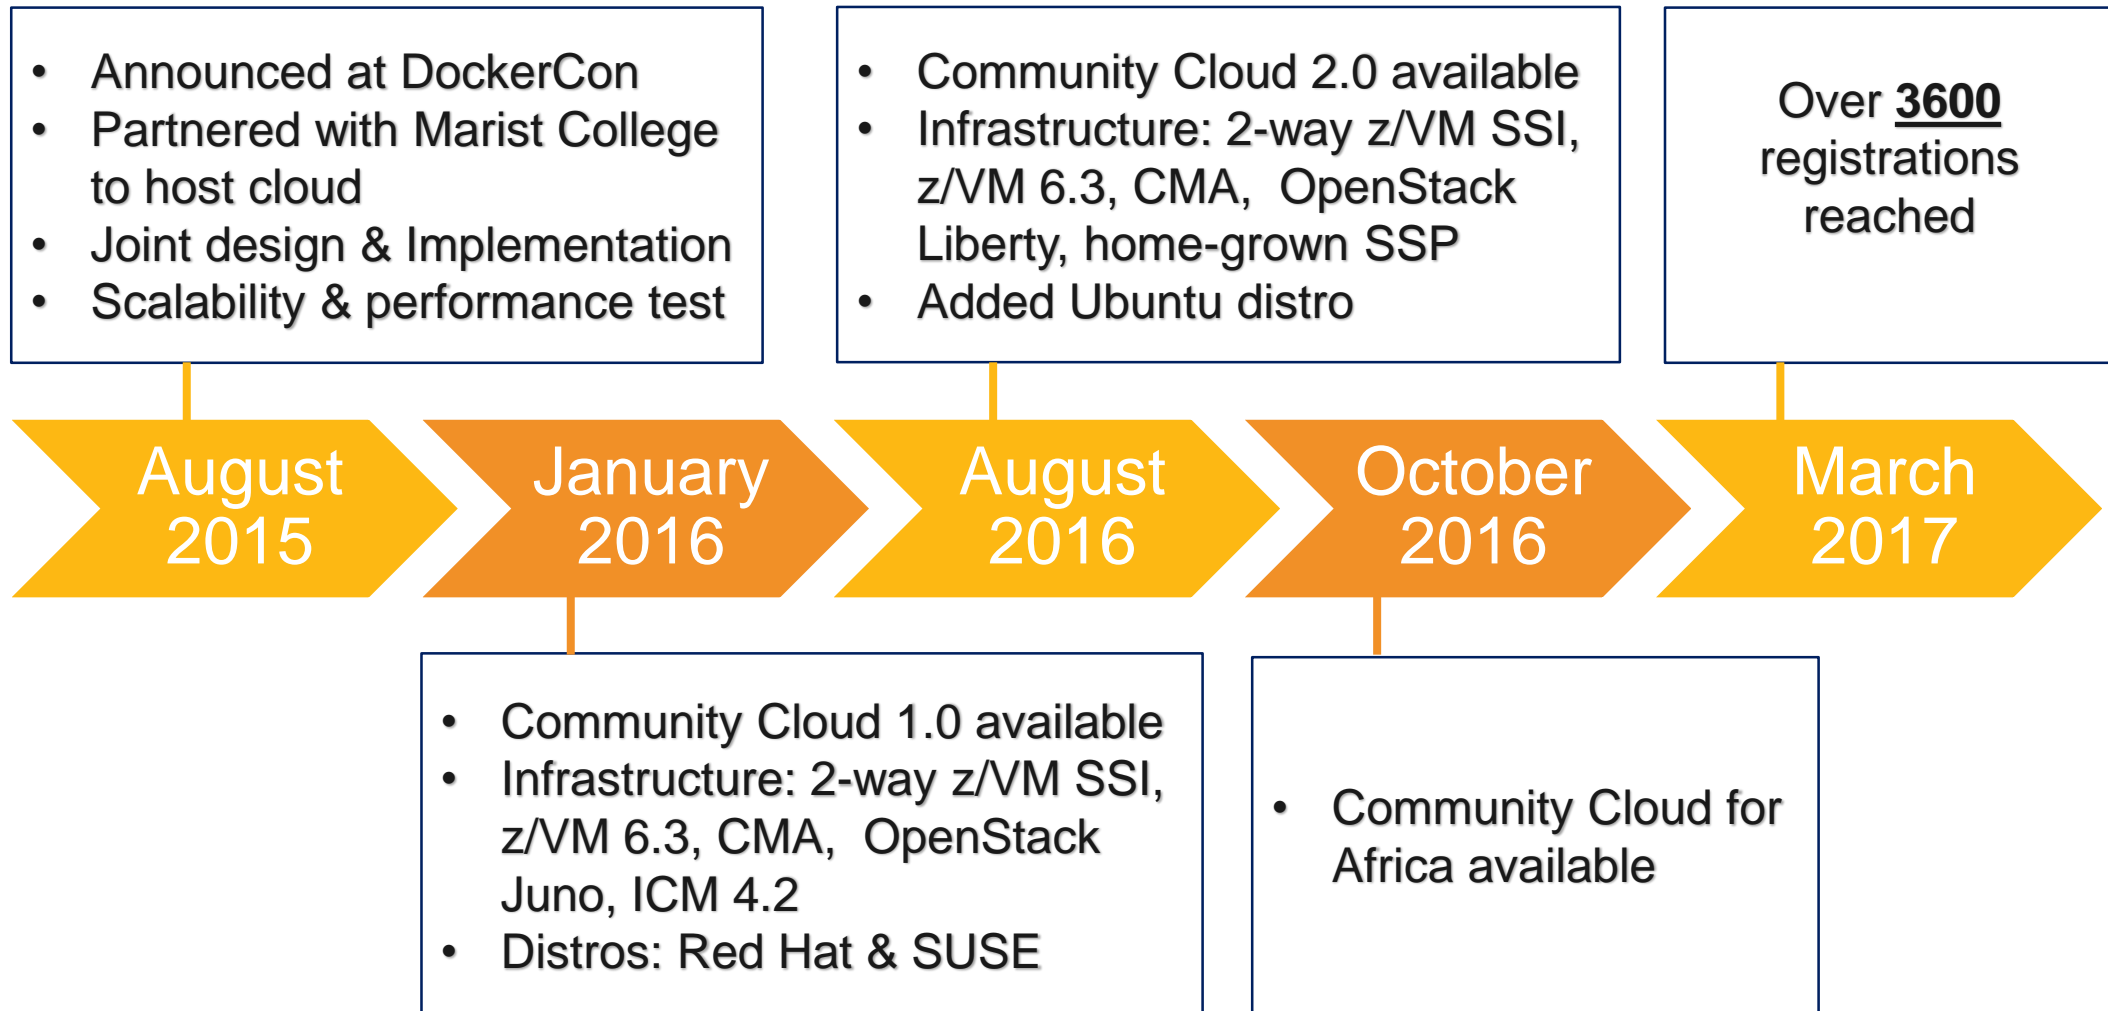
- Announced at DockerCon
- Partnered with Marist College to host cloud
- Joint design & Implementation
- Scalability & performance test

- Community Cloud 2.0 available
- Infrastructure: 2-way z/VM SSI, z/VM 6.3, CMA, OpenStack Liberty, home-grown SSP
- Added Ubuntu distro

Over **3600** registrations reached

August 2015

January 2016

August 2016

October 2016

March 2017

- Community Cloud 1.0 available
- Infrastructure: 2-way z/VM SSI, z/VM 6.3, CMA, OpenStack Juno, ICM 4.2
- Distros: Red Hat & SUSE

- Community Cloud for Africa available